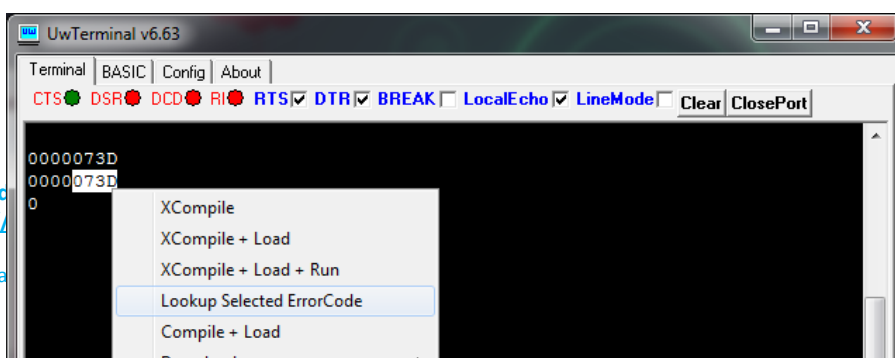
UwTerminal v6.63

Terminal BASIC Config About

CTS DSR DCD RI RTS DTR BREAK LocalEcho LineMode Clear ClosePort

0000073D
0000073D
0

XCompile
XCompile + Load
XCompile + Load + Run
Lookup Selected ErrorCode
Compile + Load
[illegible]